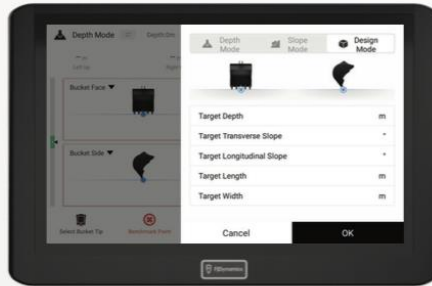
Depth Mode

Depth Mode

Slope Mode

Design Mode

Bucket Face ▼

Bucket Side ▼

Select Bucket Tip

Benchmark Point

Target Depth m

Target Transverse Slope °

Target Longitudinal Slope °

Target Length m

Target Width m

Cancel

OK